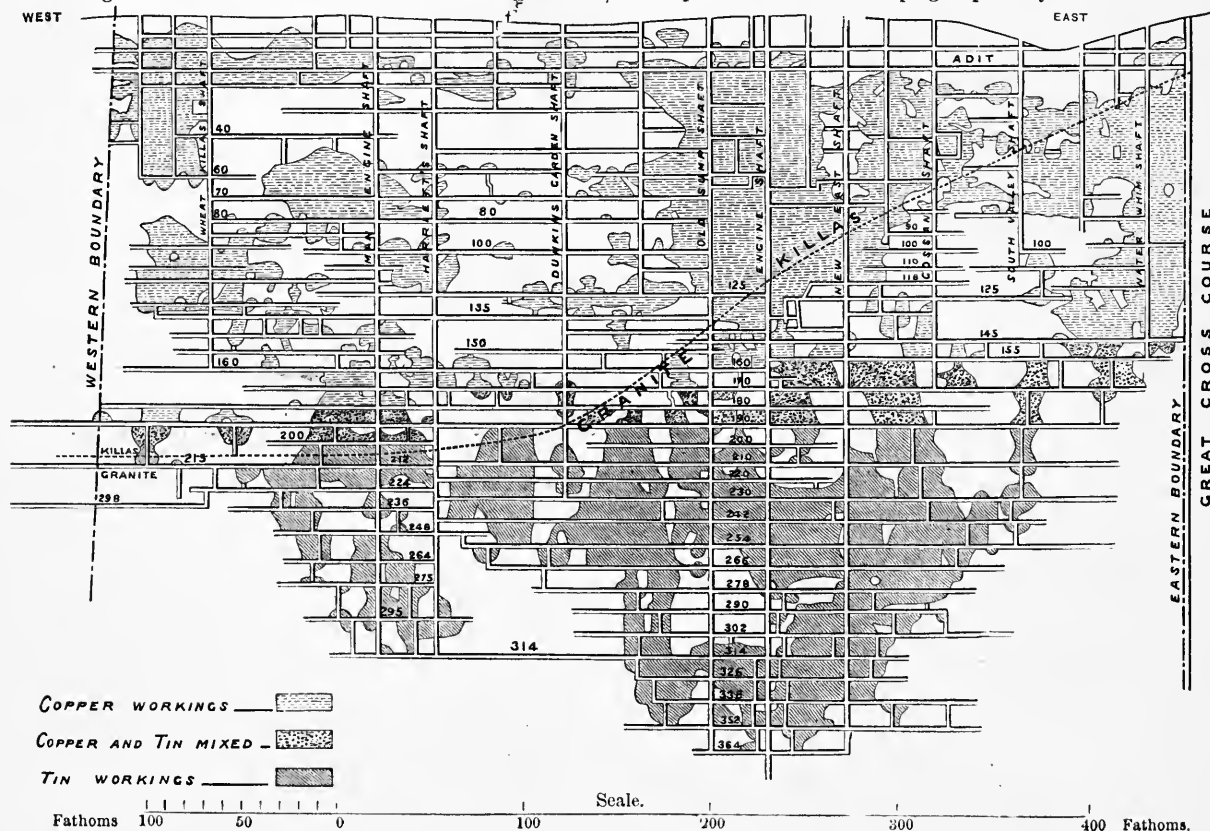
WEST

EAST

ADIT

WESTERN BOUNDARY

WHEAT KILLAS SHAFT

MAIN ENGINE SHAFT

HARRIETT'S SHAFT

DUNKINS GARDEN SHAFT

OLD SHAFT

ENGINE SHAFT

NEW EAST SHAFT

COSSERN SHAFT

SOUTH VALLEY SHAFT

WATER WHIM SHAFT

EASTERN BOUNDARY

GREAT CROSS COURSE

KILLAS

GRANITE

40

60

70

80

80

100

100

90

100

110

118

100

125

125

135

150

145

155

160

160

170

180

190

200

200

210

213

212

220

222

230

236

242

248

254

264

266

273

278

290

295

302

314

314

326

338

352

364

298

COPPER WORKINGS

COPPER AND TIN MIXED

TIN WORKINGS

Scale.

Fathoms 100 50 0 100 200 300 400 Fathoms.